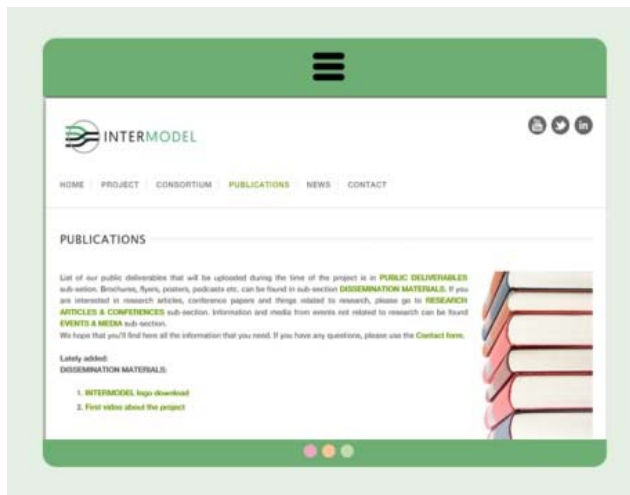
INTERMODEL

HOME | PROJECT | CONSORTIUM | PUBLICATIONS | NEWS | CONTACT

PUBLICATIONS

List of our public deliverables that will be uploaded during the time of the project is in PUBLIC DELIVERABLES sub-section. Brochures, flyers, posters, podcasts etc. can be found in sub-section DISSEMINATION MATERIALS. If you are interested in research articles, conference papers and things related to research, please go to RESEARCH ARTICLES & CONFERENCES sub-section. Information and media from events not related to research can be found EVENTS & MEDIA sub-section.
We hope that you'll find here all the information that you need. If you have any questions, please use the Contact form.

Lately added:
DISSEMINATION MATERIALS:

1. INTERMODEL logo download
2. First video about the project